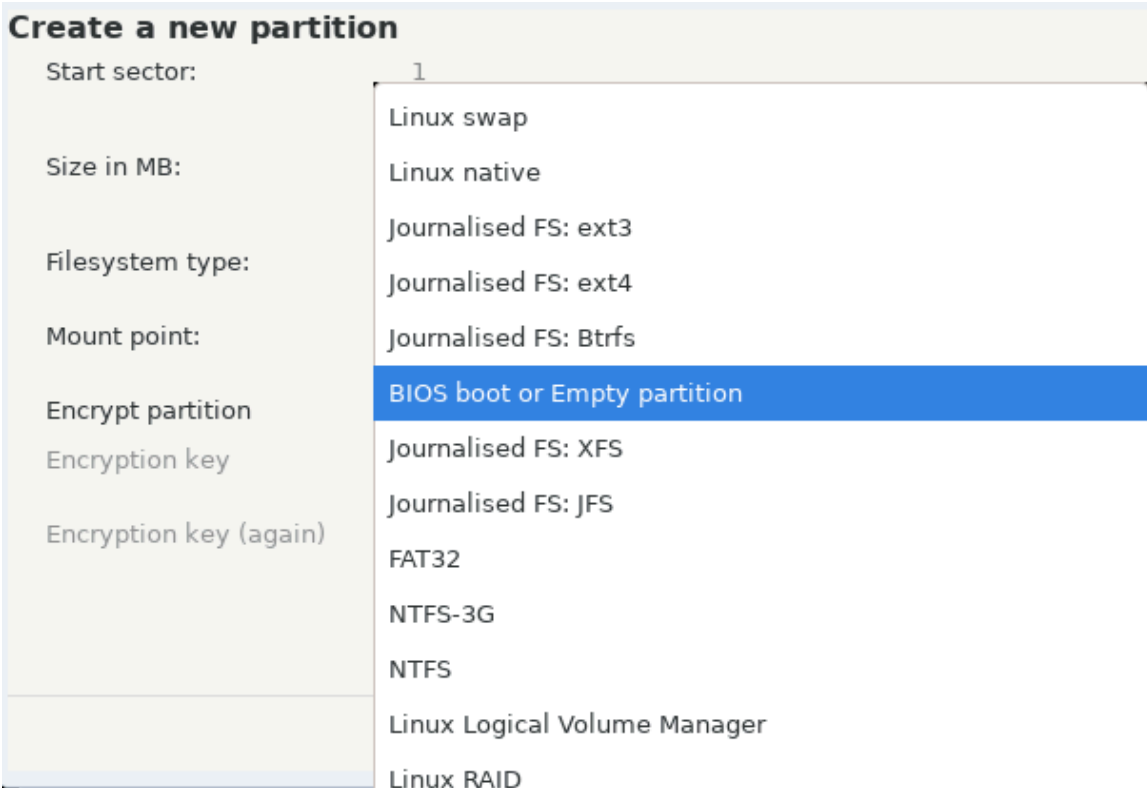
Create a new partition

Start sector:

1

Size in MB:

Filesystem type:

Mount point:

Encrypt partition

Encryption key

Encryption key (again)

Linux swap

Linux native

Journalised FS: ext3

Journalised FS: ext4

Journalised FS: Btrfs

BIOS boot or Empty partition

Journalised FS: XFS

Journalised FS: JFS

FAT32

NTFS-3G

NTFS

Linux Logical Volume Manager

Linux RAID